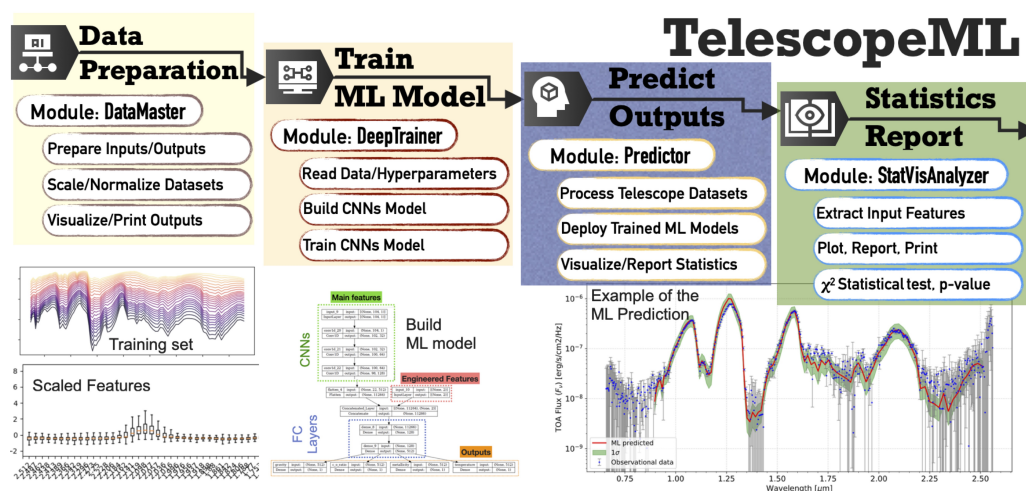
TelescopeML

Data Preparation

Module: DataMaster

Prepare Inputs/Outputs

Scale/Normalize Datasets

Visualize/Print Outputs

Train ML Model

Module: DeepTrainer

Read Data/Hyperparameters

Build CNNs Model

Train CNNs Model

Predict Outputs

Module: Predictor

Process Telescope Datasets

Deploy Trained ML Models

Visualize/Report Statistics

Statistics Report

Module: StatVisAnalyzer

Extract Input Features

Plot, Report, Print

$\chi^2$ Statistical test, p-value

Training set

Scaled Features

8
6
4
2
0
-2
-4

Main features

CNNs

Build ML model

Engineered Features

FC Layers

Outputs

Example of the ML Prediction

$10^{-6}$
$10^{-7}$
$10^{-8}$
$10^{-9}$

TOA Flux ($F_\nu$) [erg/s/cm2/Hz]

ML predicted
1σ
Observational data

0.75 1.00 1.25 1.50 1.75 2.00 2.25 2.50

Wavelength [um]